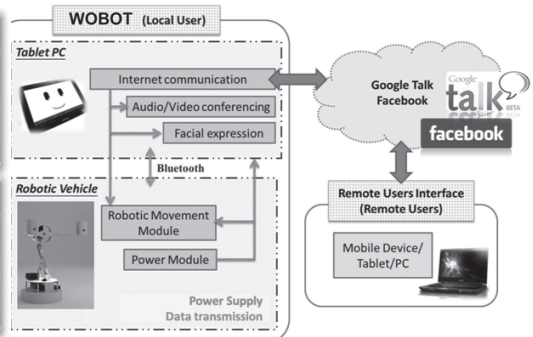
WOBOT (Local User)

Tablet PC

Internet communication

Audio/Video conferencing

Facial expression

Bluetooth

Robotic Vehicle

Robotic Movement Module

Power Module

Power Supply

Data transmission

Google Talk

Facebook

Google talk BETA

facebook

Remote Users Interface (Remote Users)

Mobile Device/ Tablet/PC